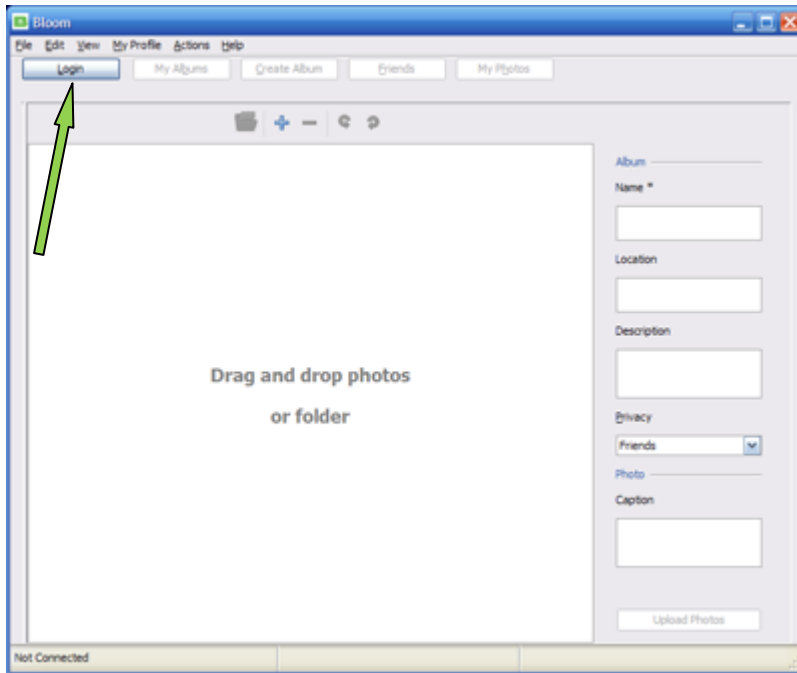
Bloom

File Edit View My Profile Actions Help

Login My Albums Create Album Friends My Photos

Drag and drop photos

or folder

Album

Name *

Location

Description

Privacy

Friends

Photo

Caption

Upload Photos

Not Connected